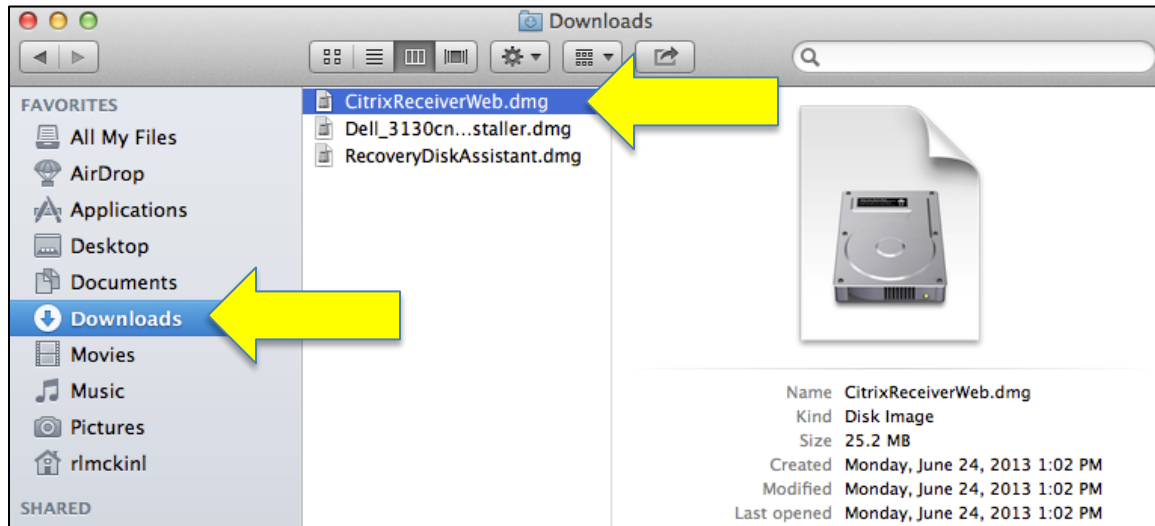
Downloads

FAVORITES
All My Files
AirDrop
Applications
Desktop
Documents
Downloads
Movies
Music
Pictures
rlmckinl
SHARED

CitrixReceiverWeb.dmg
Dell_3130cn...staller.dmg
RecoveryDiskAssistant.dmg

Name CitrixReceiverWeb.dmg
Kind Disk Image
Size 25.2 MB
Created Monday, June 24, 2013 1:02 PM
Modified Monday, June 24, 2013 1:02 PM
Last opened Monday, June 24, 2013 1:02 PM